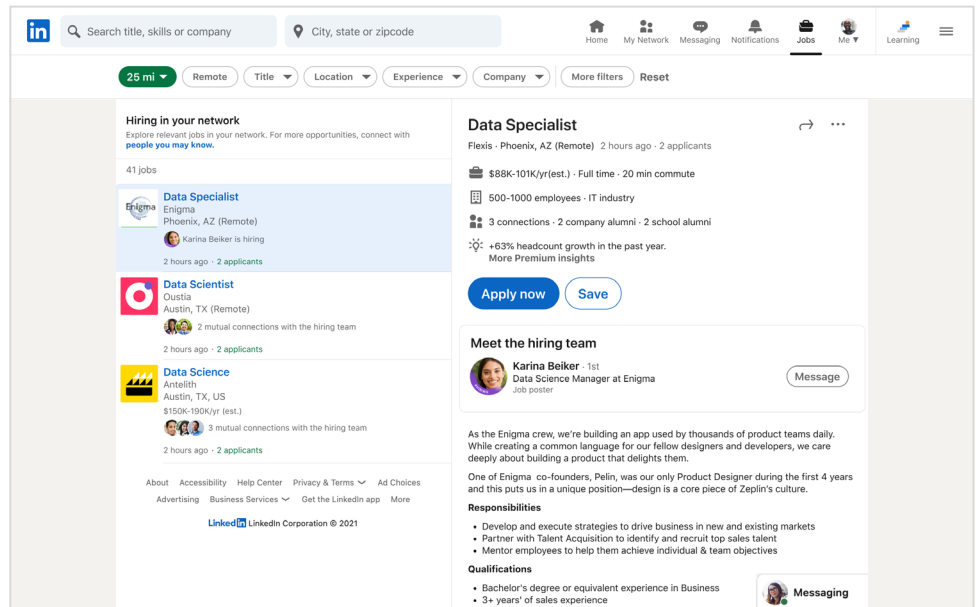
in Search title, skills or company City, state or zipcode Home My Network Messaging Notifications Jobs Me ▾ Learning

25 mi ▾ Remote Title ▾ Location ▾ Experience ▾ Company ▾ More filters Reset

Hiring in your network
Explore relevant jobs in your network. For more opportunities, connect with people you may know.

41 jobs

Data Specialist
Enigma
Phoenix, AZ (Remote)
Karina Beiker is hiring
2 hours ago · 2 applicants

Data Scientist
Oustia
Austin, TX (Remote)
2 mutual connections with the hiring team
2 hours ago · 2 applicants

Data Science
Antelith
Austin, TX, US
$150K-190K/yr (est.)
3 mutual connections with the hiring team
2 hours ago · 2 applicants

About Accessibility Help Center Privacy & Terms ▾ Ad Choices
Advertising Business Services ▾ Get the LinkedIn app More
LinkedIn LinkedIn Corporation © 2021

Data Specialist
Flexis · Phoenix, AZ (Remote) 2 hours ago · 2 applicants

$88K-101K/yr(est.) · Full time · 20 min commute
500-1000 employees · IT industry
3 connections · 2 company alumni · 2 school alumni
+63% headcount growth in the past year.
More Premium insights

Apply now Save

Meet the hiring team
Karina Beiker · 1st
Data Science Manager at Enigma
Job poster
Message

As the Enigma crew, we're building an app used by thousands of product teams daily. While creating a common language for our fellow designers and developers, we care deeply about building a product that delights them.

One of Enigma co-founders, Pelin, was our only Product Designer during the first 4 years and this puts us in a unique position—design is a core piece of Zeplin's culture.

Responsibilities
• Develop and execute strategies to drive business in new and existing markets
• Partner with Talent Acquisition to identify and recruit top sales talent
• Mentor employees to help them achieve individual & team objectives

Qualifications
• Bachelor's degree or equivalent experience in Business
• 3+ years' of sales experience

Messaging